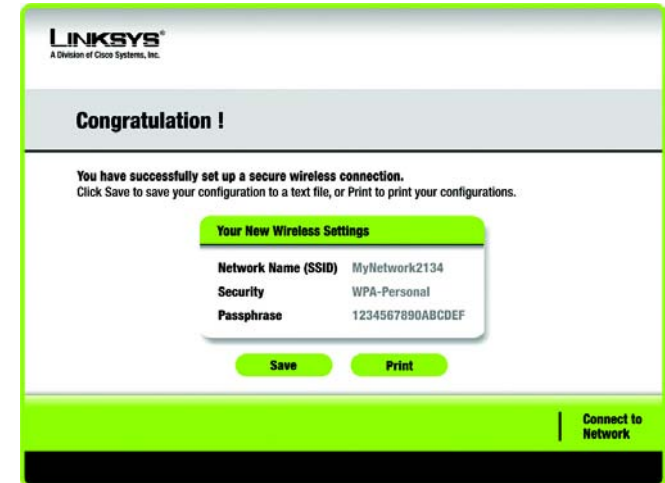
LINKSYS®
A Division of Cisco Systems, Inc.

Congratulation !

You have successfully set up a secure wireless connection.
Click Save to save your configuration to a text file, or Print to print your configurations.

Your New Wireless Settings

| | |
|---|---|
| Network Name (SSID) | MyNetwork2134 |
| Security | WPA-Personal |
| Passphrase | 1234567890ABCDEF |

Save

Print

Connect to Network